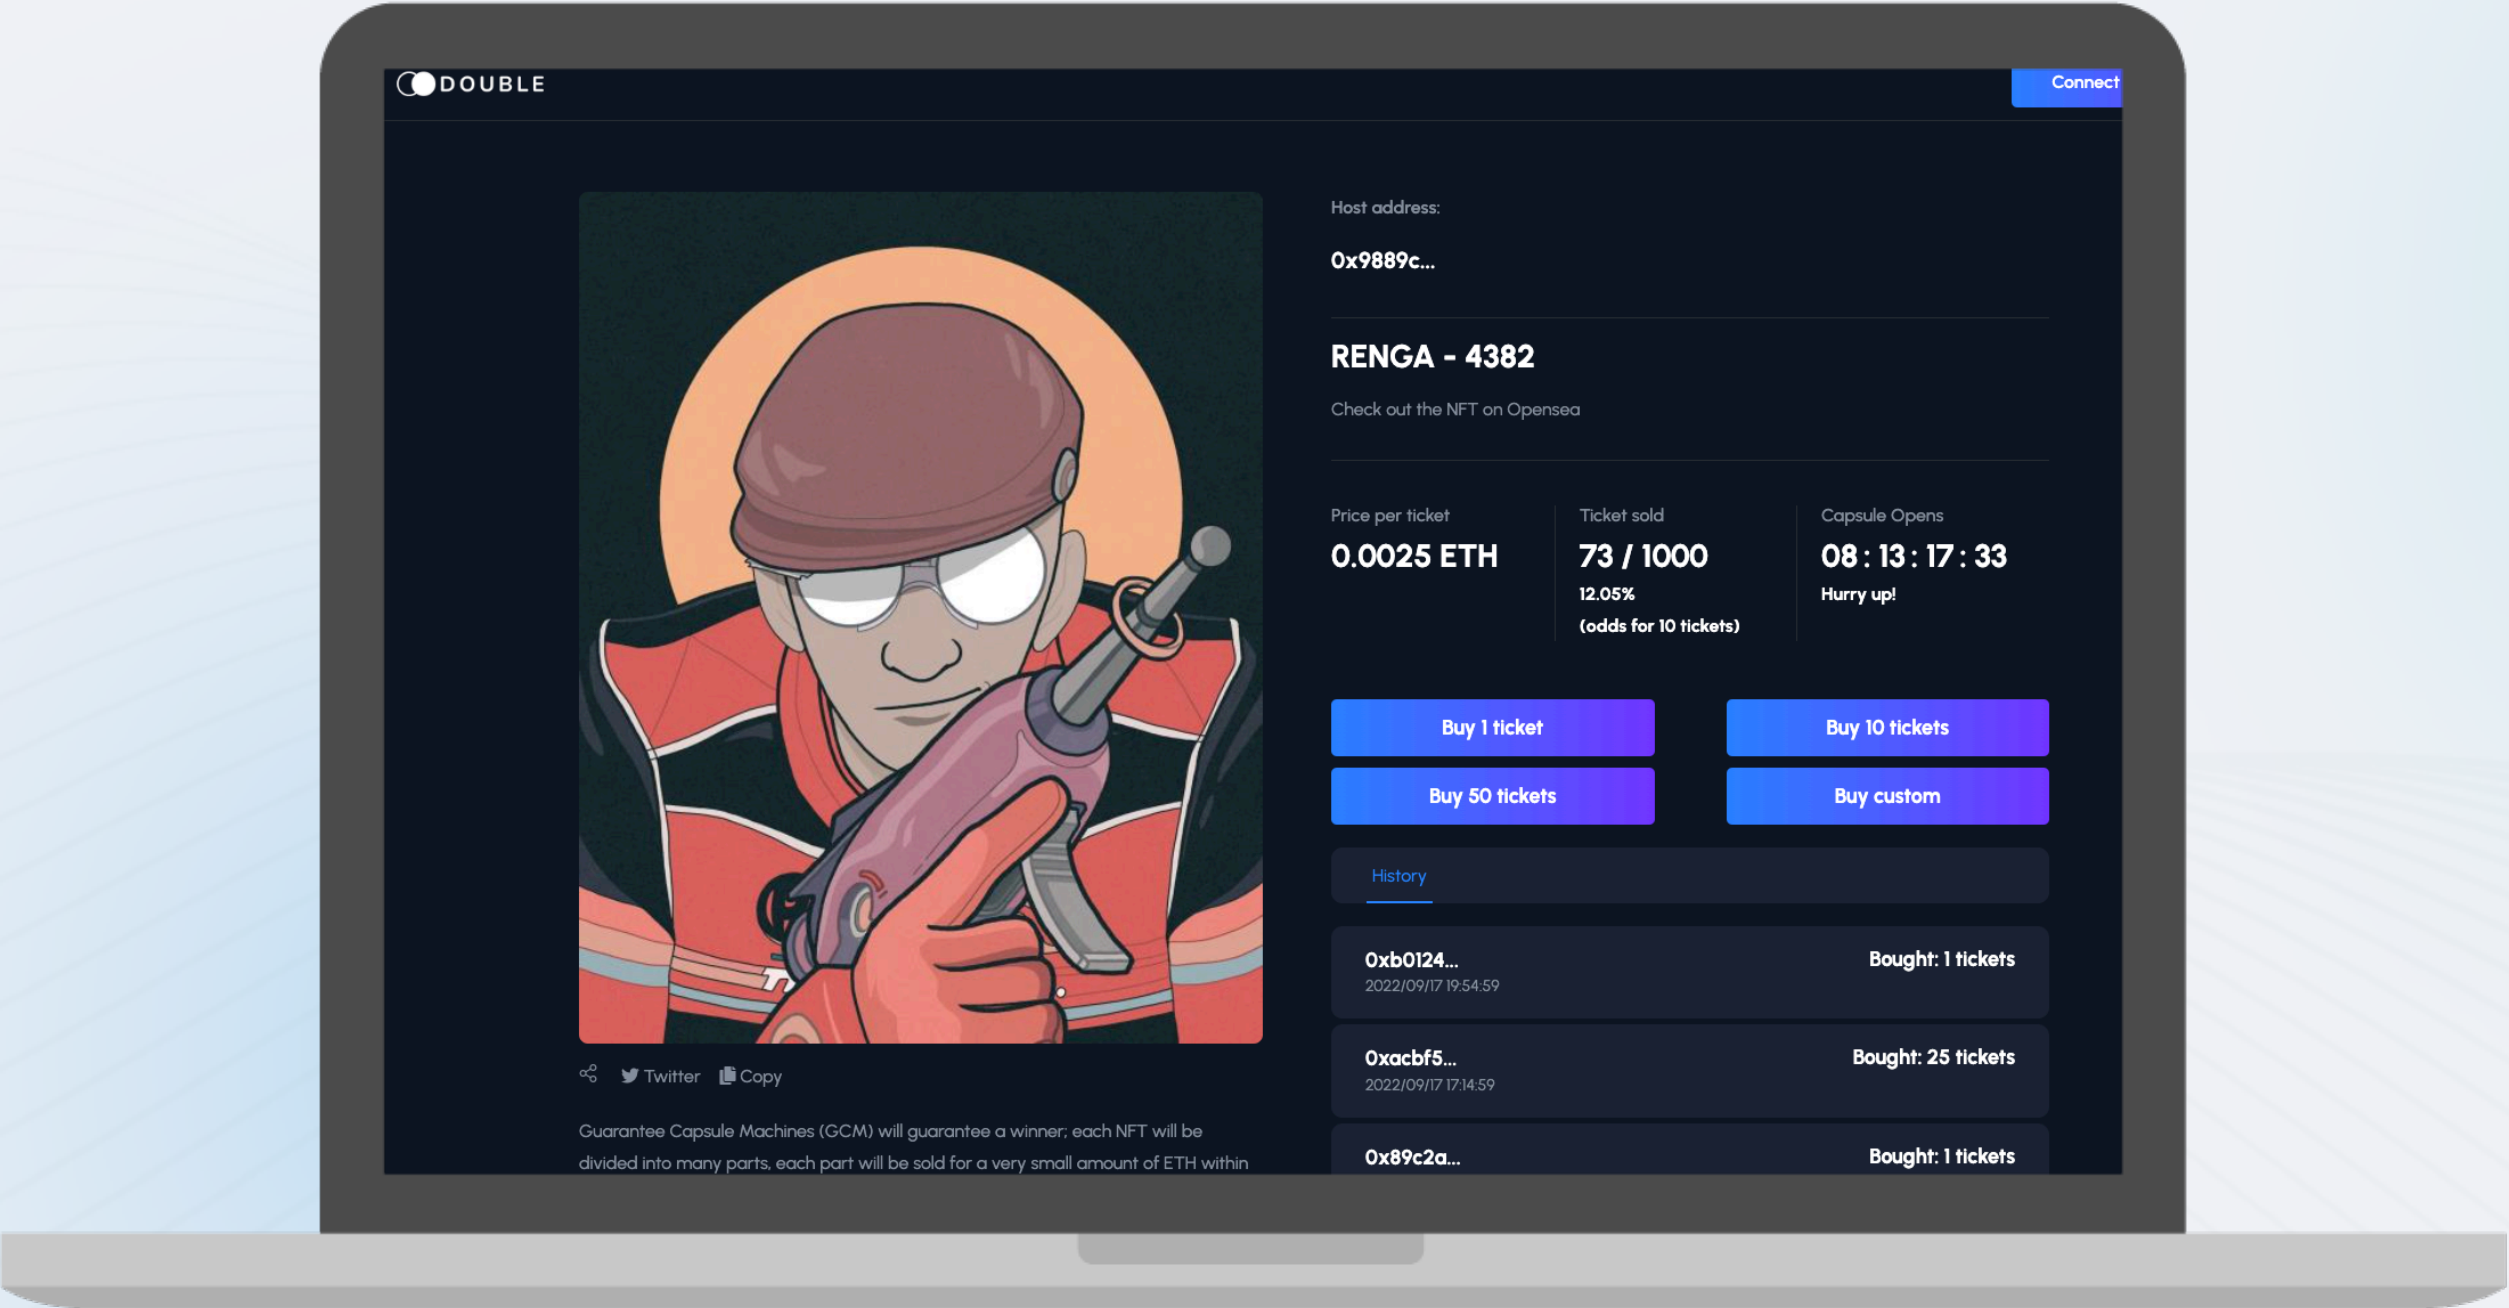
DOUBLE

Connect

Host address:

0x9889c...

RENGA - 4382

Check out the NFT on Opensea

Price per ticket
0.0025 ETH

Ticket sold
73 / 1000
12.05%
(odds for 10 tickets)

Capsule Opens
08 : 13 : 17 : 33
Hurry up!

Buy 1 ticket
Buy 10 tickets
Buy 50 tickets
Buy custom

History

0xb0124...
2022/09/17 19:54:59
Bought: 1 tickets

0xacbf5...
2022/09/17 17:14:59
Bought: 25 tickets

0x89c2a...
Bought: 1 tickets

Twitter Copy

Guarantee Capsule Machines (GCM) will guarantee a winner; each NFT will be divided into many parts, each part will be sold for a very small amount of ETH within